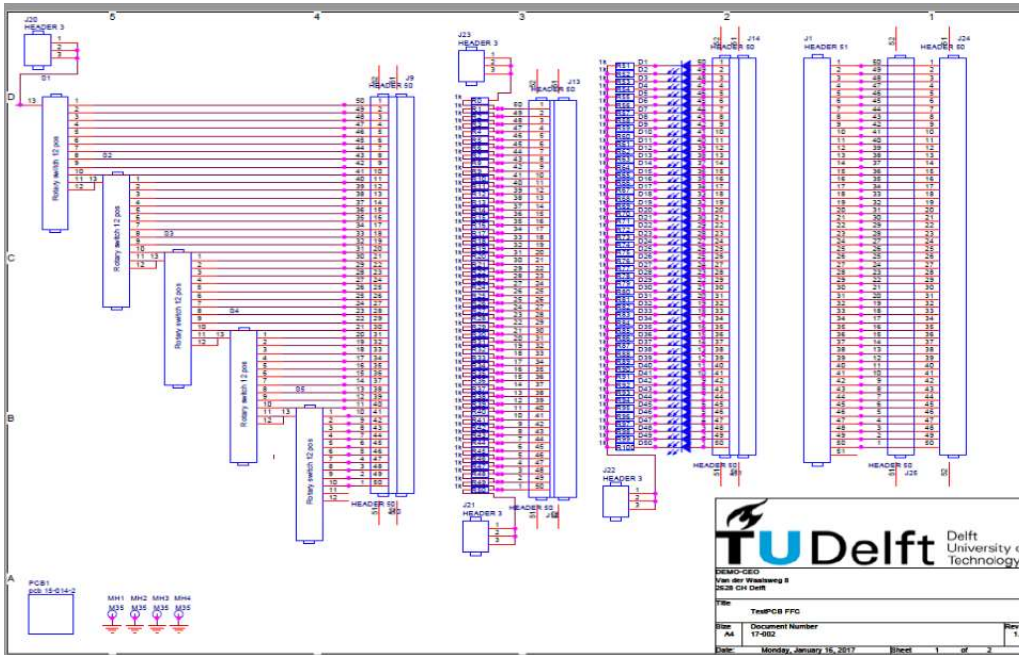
5 4 3 2 1

J20
HEADER 3

D

C

B

A

S1
Rotary switch 12 pos
S2
Rotary switch 12 pos
S3
Rotary switch 12 pos
S4
Rotary switch 12 pos
S5
Rotary switch 12 pos

J9
HEADER 50

J23
HEADER 3

J13
HEADER 50

J14
HEADER 50

J1
HEADER 51

J24
HEADER 50

HEADER 50
J25

J22
HEADER 3

J21
HEADER 3

HEADER 50

HEADER 50

PCB1
pcb 15-014-2

MH1 M35
MH2 M35
MH3 M35
MH4 M35

TUDelft Delft University of Technology

DEMO-CEO
Van der Waalsweg 8
2628 CH Delft

Title
TestPCB FFC

Size
A4
Document Number
17-002
Rev
1.

Date: Monday, January 16, 2017 Sheet 1 of 2